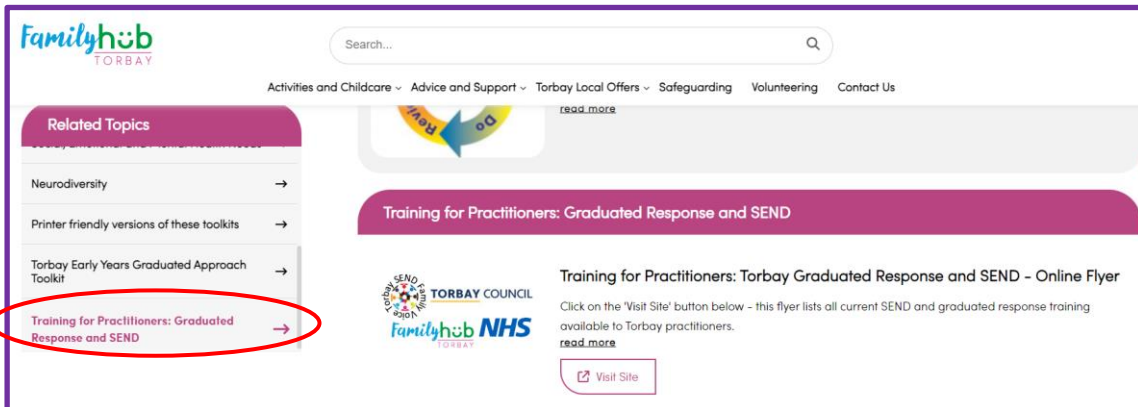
Familyhub TORBAY

Search...

Activities and Childcare Advice and Support Torbay Local Offers Safeguarding Volunteering Contact Us

Related Topics

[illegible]

Neurodiversity →

Printer friendly versions of these toolkits →

Torbay Early Years Graduated Approach Toolkit →

Training for Practitioners: Graduated Response and SEND →

Do Revi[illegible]

read more

Training for Practitioners: Graduated Response and SEND

SEND Torbay Family Voice TORBAY COUNCIL Familyhub TORBAY NHS

Training for Practitioners: Torbay Graduated Response and SEND - Online Flyer

Click on the 'Visit Site' button below - this flyer lists all current SEND and graduated response training available to Torbay practitioners.

read more

Visit Site